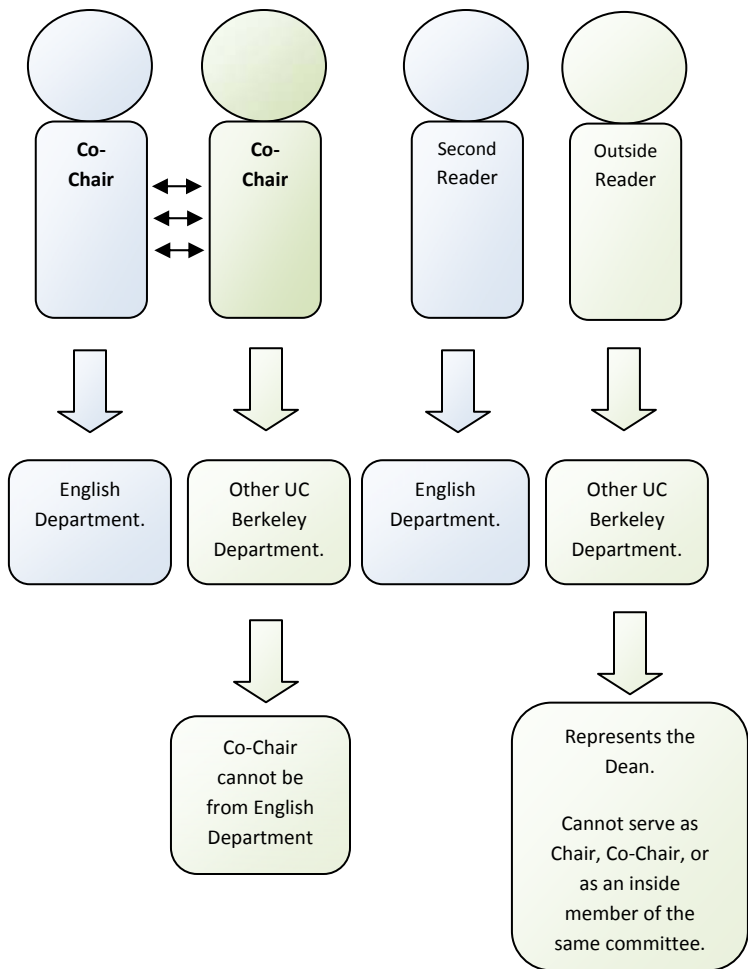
Co-Chair

Co-Chair

Second Reader

Outside Reader

English Department.

Other UC Berkeley Department.

English Department.

Other UC Berkeley Department.

Co-Chair cannot be from English Department

Represents the Dean.

Cannot serve as Chair, Co-Chair, or as an inside member of the same committee.